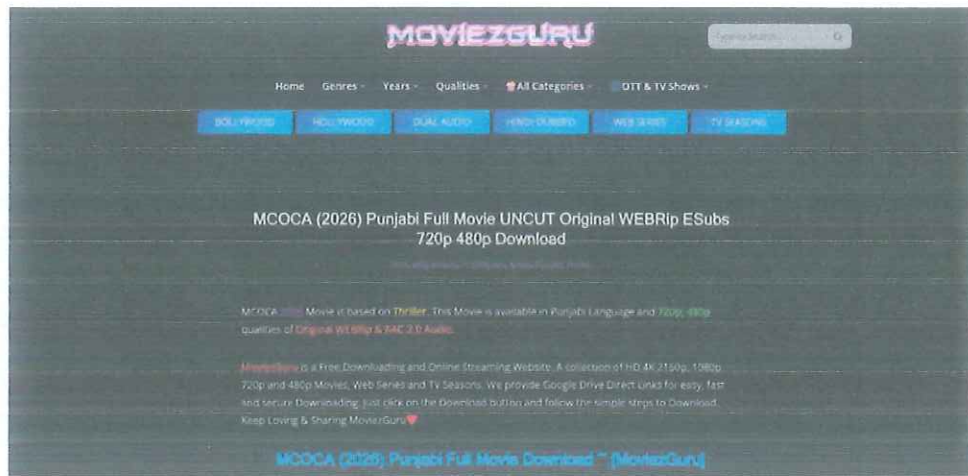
MOVIEZGURU

Type to Search...

Home Genres Years Qualities All Categories OTT & TV Shows

BOLLYWOOD HOLLYWOOD DUAL AUDIO HINDI DUBBED WEB SERIES TV SEASONS

MCOCA (2026) Punjabi Full Movie UNCUT Original WEBRip ESubs 720p 480p Download

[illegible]

MCOCA (2026) Movie is based on Thriller. This Movie is available in Punjabi Language and 720p, 480p qualities of Original WEBRip & AAC 2.0 Audio.

MoviezGuru is a Free Downloading and Online Streaming Website. A collection of HD 4K 2160p, 1080p, 720p and 480p Movies, Web Series and TV Seasons. We provide Google Drive Direct Links for easy, fast and secure Downloading. Just click on the Download button and follow the simple steps to Download. Keep Loving & Sharing MoviezGuru

MCOCA (2026) Punjabi Full Movie Download ~ [MoviezGuru]